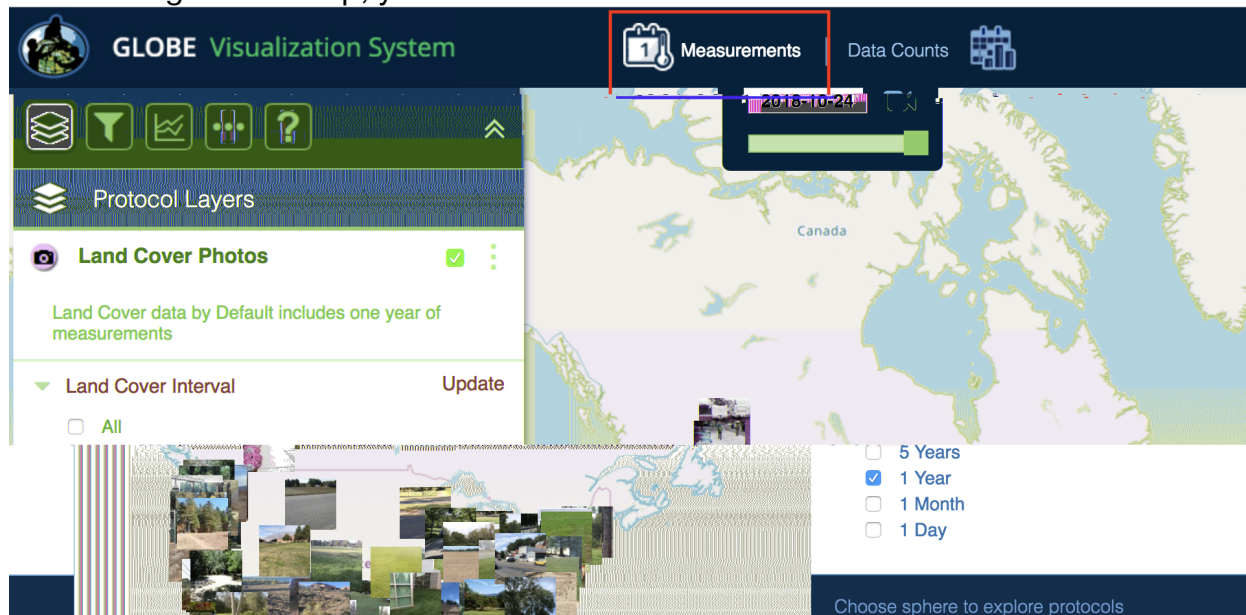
GLOBE Visualization System

1 Measurements | Data Counts

2018-10-24

Protocol Layers

Land Cover Photos

Land Cover data by Default includes one year of measurements

Land Cover Interval

Update

All

Canada

5 Years
1 Year
1 Month
1 Day

Choose sphere to explore protocols